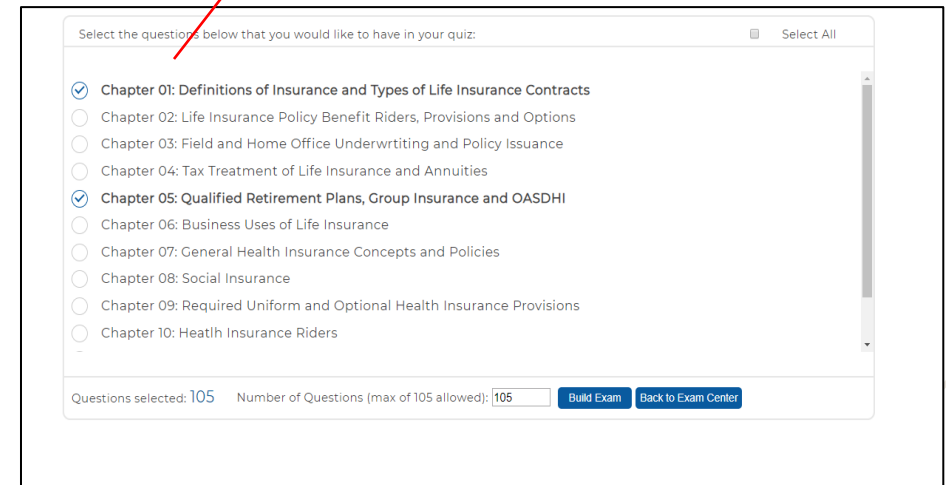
Select the questions below that you would like to have in your quiz:

Select All

Chapter 01: Definitions of Insurance and Types of Life Insurance Contracts
Chapter 02: Life Insurance Policy Benefit Riders, Provisions and Options
Chapter 03: Field and Home Office Underwrtiting and Policy Issuance
Chapter 04: Tax Treatment of Life Insurance and Annuities
Chapter 05: Qualified Retirement Plans, Group Insurance and OASDHI
Chapter 06: Business Uses of Life Insurance
Chapter 07: General Health Insurance Concepts and Policies
Chapter 08: Social Insurance
Chapter 09: Required Uniform and Optional Health Insurance Provisions
Chapter 10: Heatlh Insurance Riders

Questions selected: 105 Number of Questions (max of 105 allowed): 105 Build Exam Back to Exam Center